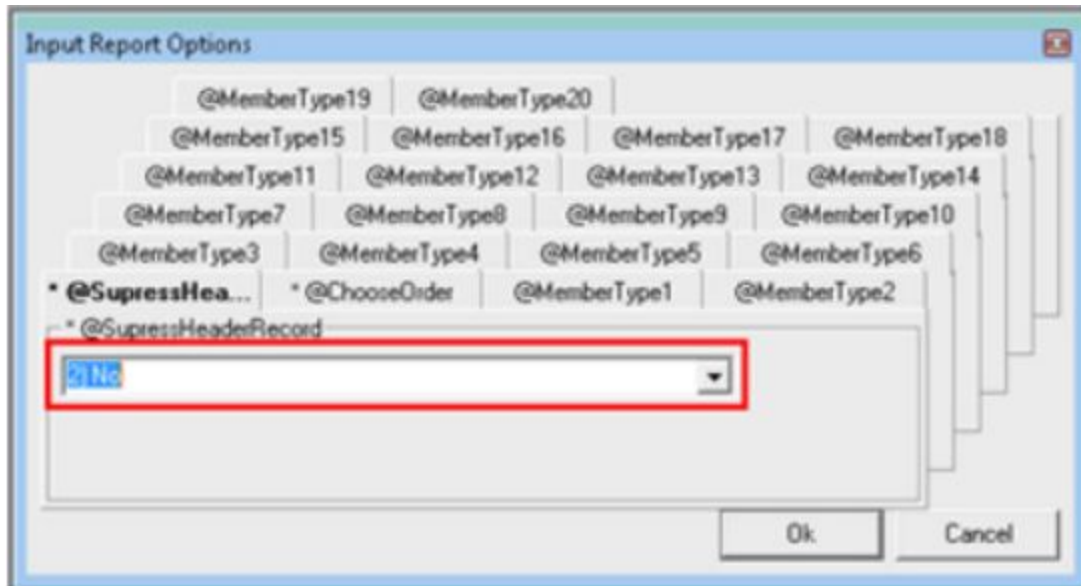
Input Report Options

@MemberType19 | @MemberType20

@MemberType15 | @MemberType16 | @MemberType17 | @MemberType18

@MemberType11 | @MemberType12 | @MemberType13 | @MemberType14

@MemberType7 | @MemberType8 | @MemberType9 | @MemberType10

@MemberType3 | @MemberType4 | @MemberType5 | @MemberType6

* @SupressHea... | * @ChooseOrder | @MemberType1 | @MemberType2

* @SupressHeaderRecord

2) No

Ok

Cancel